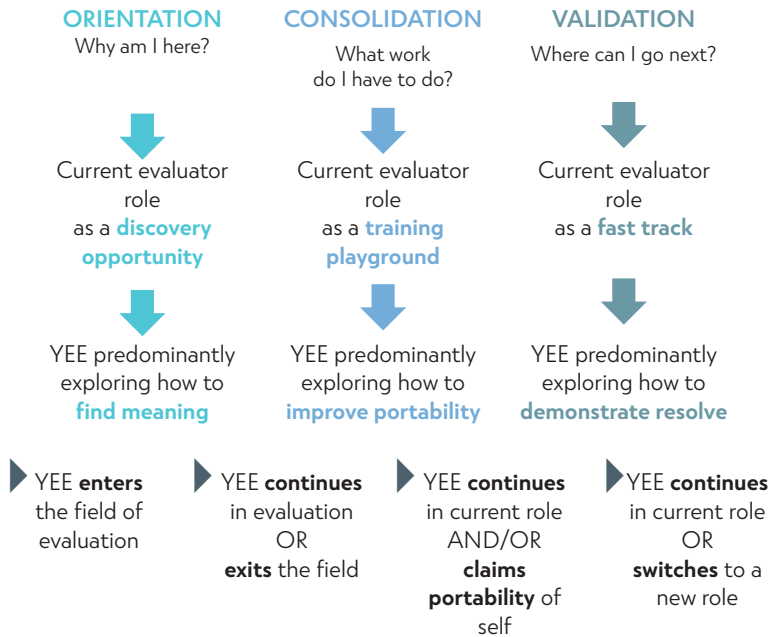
ORIENTATION
Why am I here?

Current evaluator role as a discovery opportunity

YEE predominantly exploring how to find meaning

CONSOLIDATION
What work do I have to do?

Current evaluator role as a training playground

YEE predominantly exploring how to improve portability

VALIDATION
Where can I go next?

Current evaluator role as a fast track

YEE predominantly exploring how to demonstrate resolve

YEE enters the field of evaluation

YEE continues in evaluation OR exits the field

YEE continues in current role AND/OR claims portability of self

YEE continues in current role OR switches to a new role